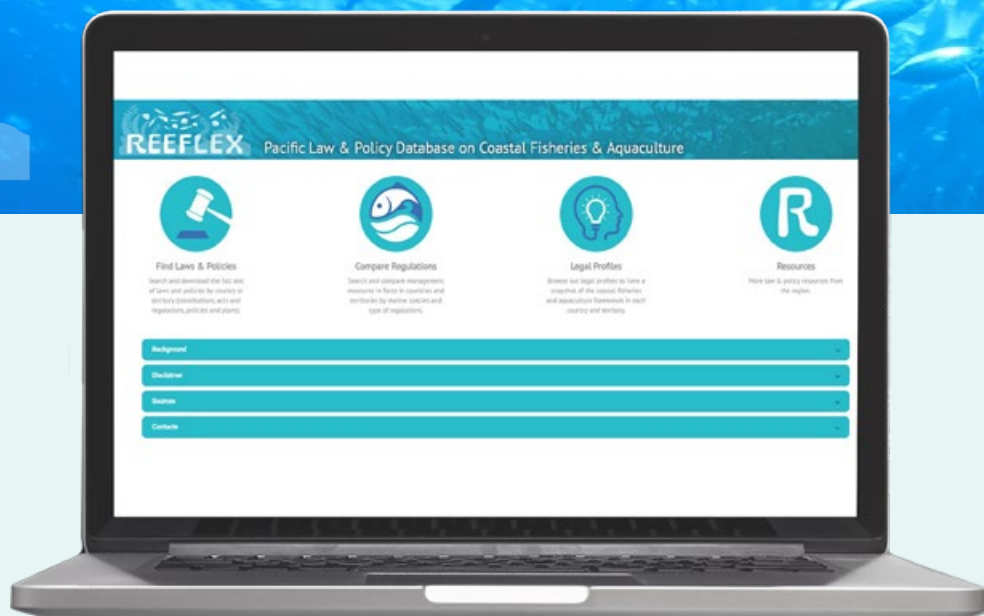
REEFLEX Pacific Law & Policy Database on Coastal Fisheries & Aquaculture

Find Laws & Policies
Search and download the full text of laws and policies by country or territory (constitutions, acts and regulations, policies and plans).

Compare Regulations
Search and compare management measures in force in countries and territories by marine species and type of regulations.

Legal Profiles
Browse our legal profiles to have a snapshot of the coastal fisheries and aquaculture framework in each country and territory.

R

Resources
More law & policy resources from the region.

Background

Disclaimer

Sources

Contacts